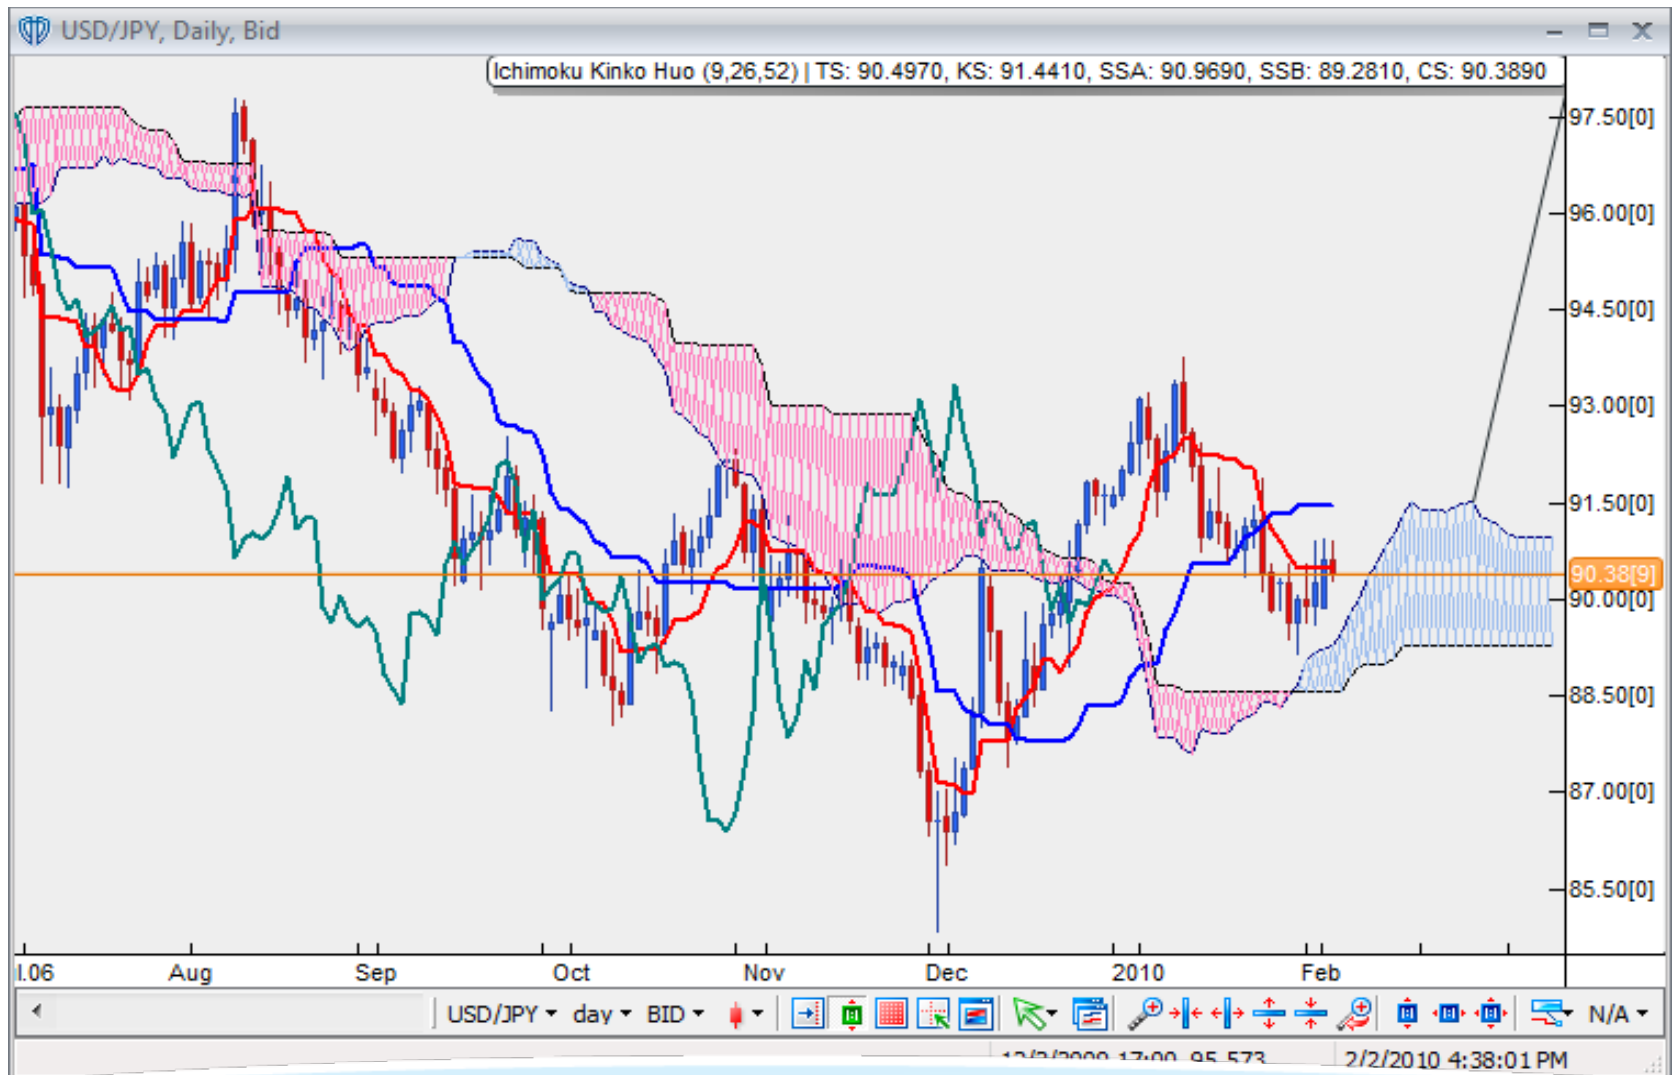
USD/JPY, Daily, Bid

Ichimoku Kinko Huo (9,26,52) | TS: 90.4970, KS: 91.4410, SSA: 90.9690, SSB: 89.2810, CS: 90.3890

97.50[0]
96.00[0]
94.50[0]
93.00[0]
91.50[0]
90.38[9]
90.00[0]
88.50[0]
87.00[0]
85.50[0]

l.06 Aug Sep Oct Nov Dec 2010 Feb

USD/JPY day BID N/A

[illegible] 2/2/2010 4:38:01 PM